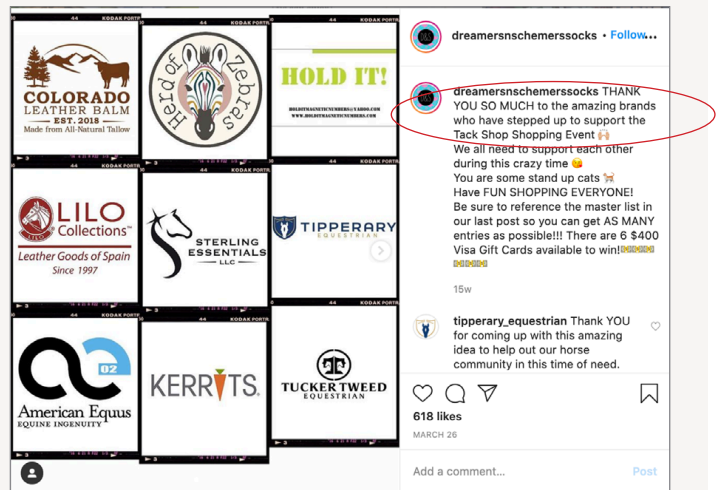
44 KODAK PORTR

COLORADO
EST. 2018
LEATHER BALM
Made from All-Natural Tallow

Herd of Zebras

HOLD IT!
HOLDITMAGNETICNUMBERS@YAHOO.COM
WWW.HOLDITMAGNETICNUMBERS.COM

LILO Collections
Leather Goods of Spain
Since 1997

STERLING ESSENTIALS
LLC

TIPPERARY
EQUESTRIAN

02
American Equus
EQUINE INGENUITY

KERRITS.

TUCKER TWEED
EQUESTRIAN

dreamersnschemerssocks • Follow

dreamersnschemerssocks THANK YOU SO MUCH to the amazing brands who have stepped up to support the Tack Shop Shopping Event 🙌🏼
We all need to support each other during this crazy time 😘
You are some stand up cats 🐈
Have FUN SHOPPING EVERYONE!
Be sure to reference the master list in our last post so you can get AS MANY entries as possible!!! There are 6 $400 Visa Gift Cards available to win!💵💵💵💵💵💵

15w

tipperary_equestrian Thank YOU for coming up with this amazing idea to help out our horse community in this time of need.

618 likes
MARCH 26

Add a comment...
Post